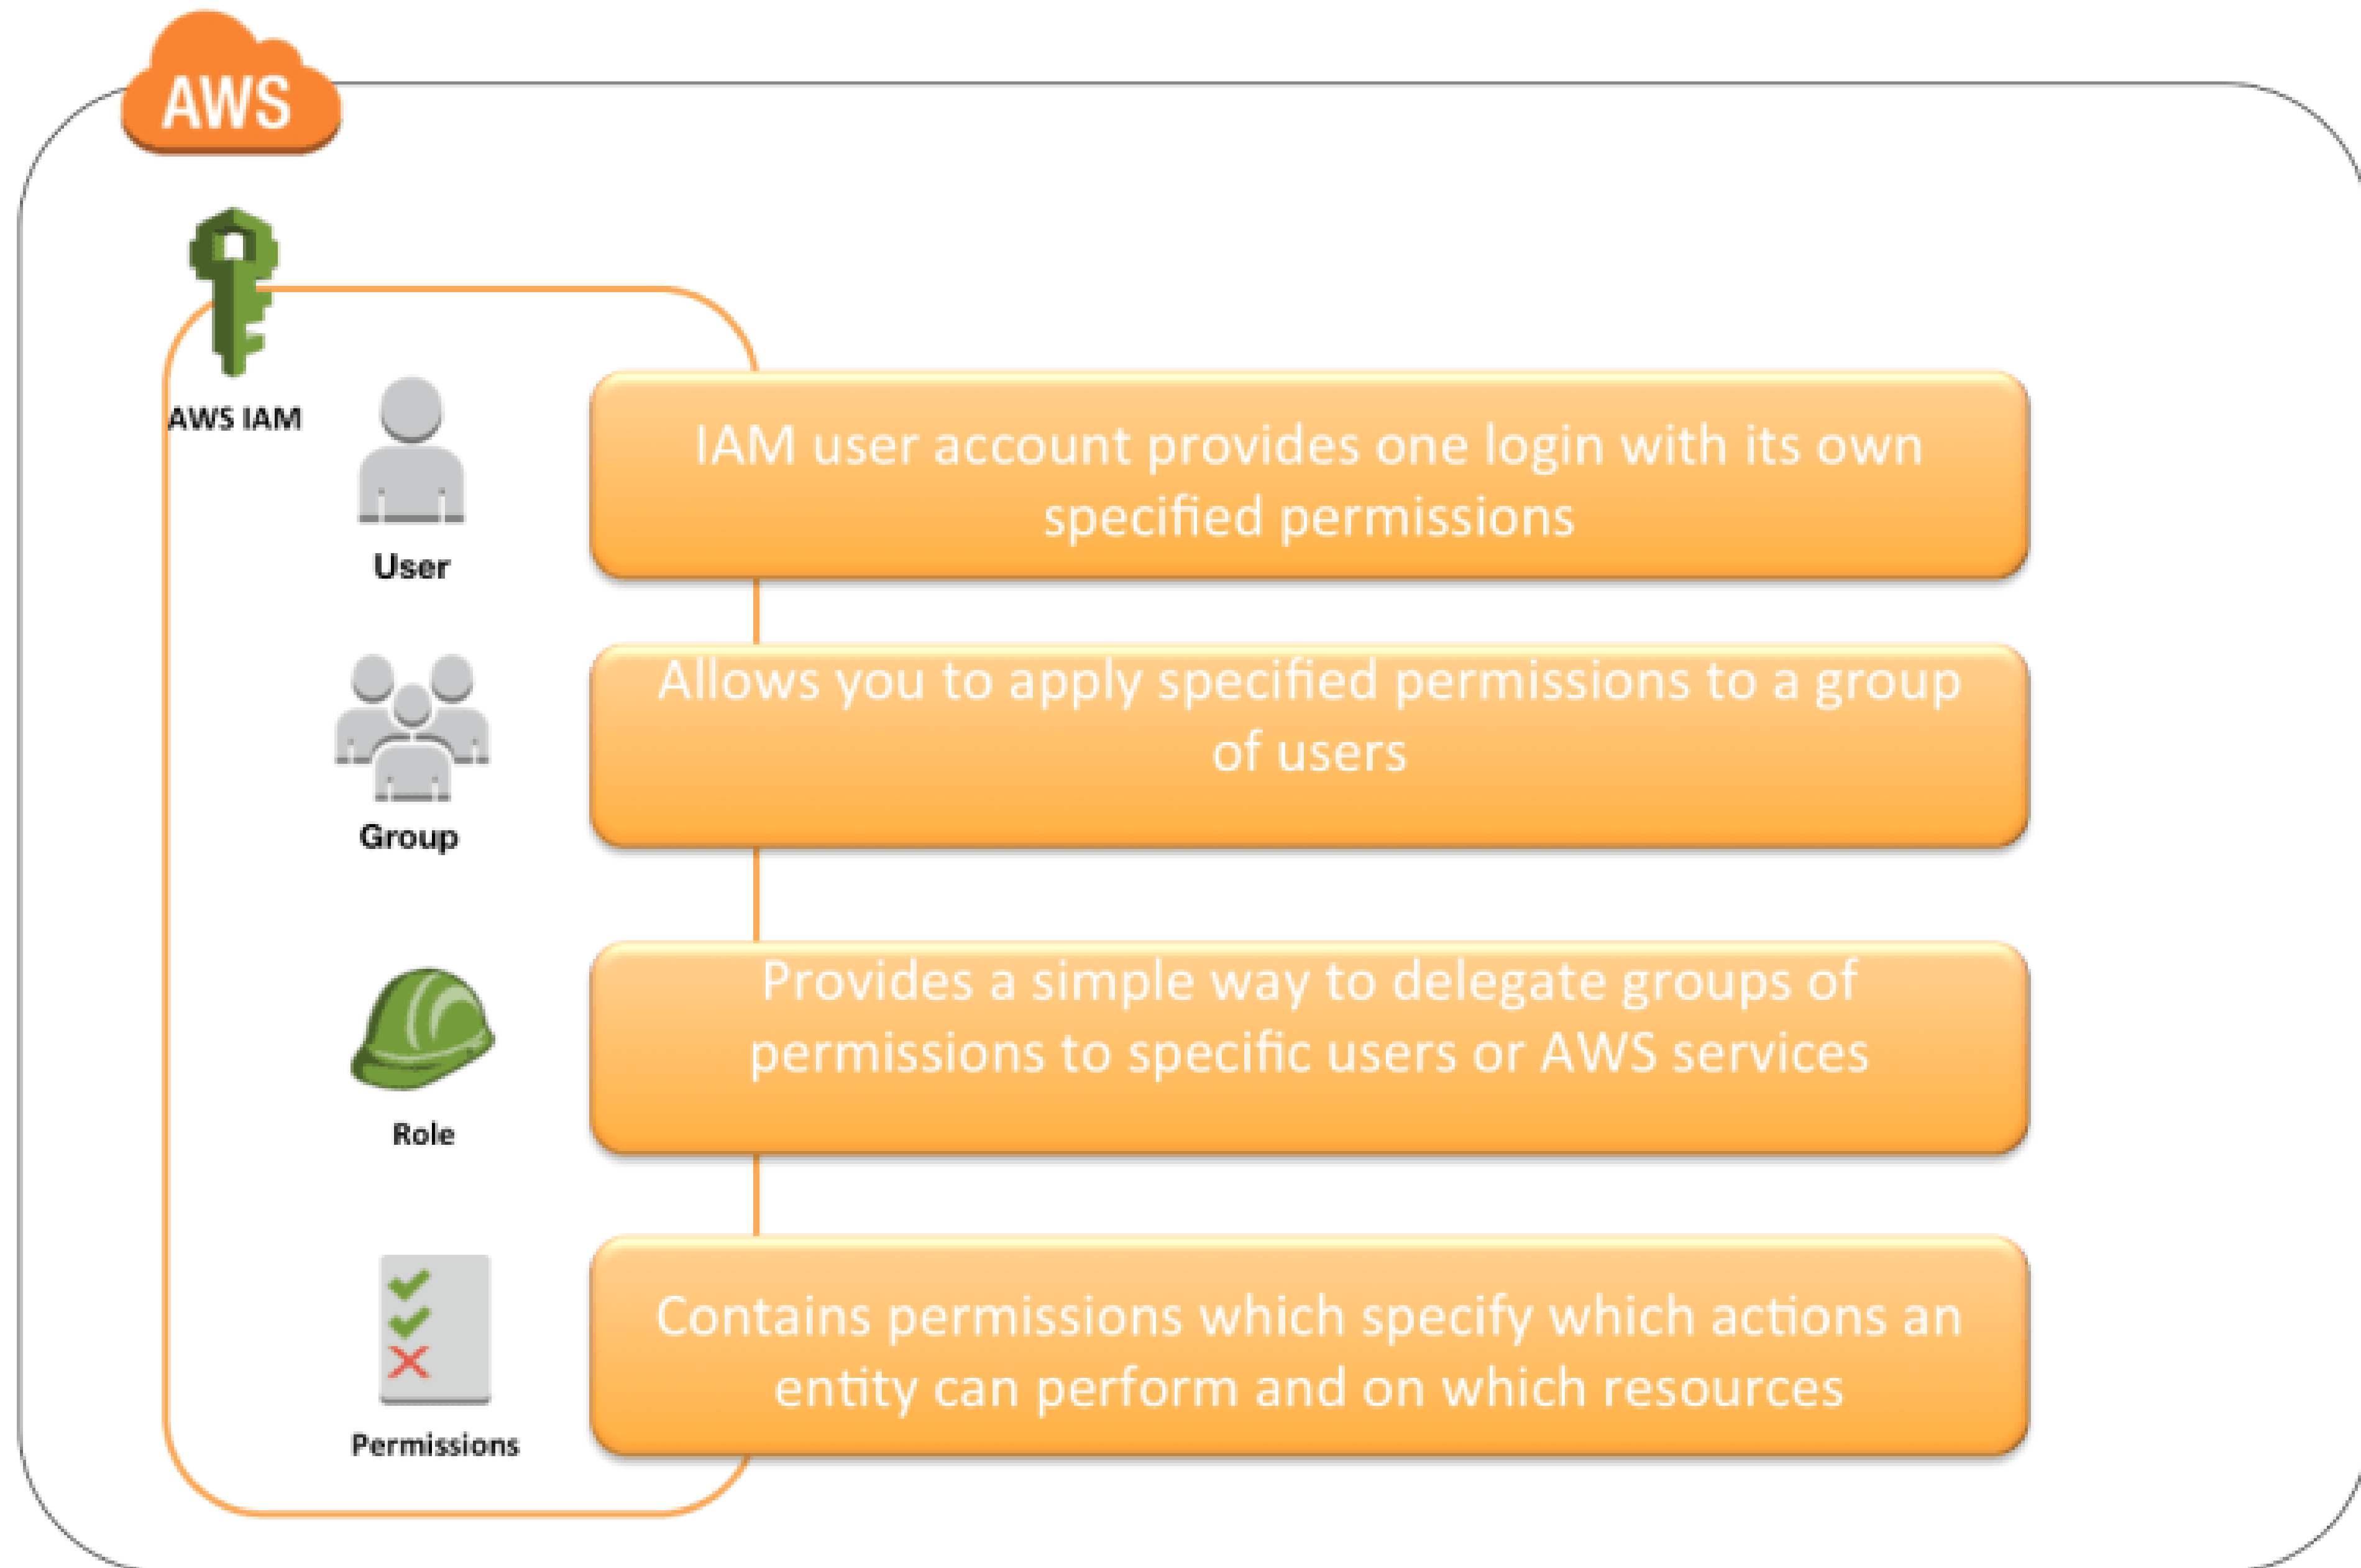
AWS

AWS IAM

User

IAM user account provides one login with its own specified permissions

Group

Allows you to apply specified permissions to a group of users

Role

Provides a simple way to delegate groups of permissions to specific users or AWS services

Permissions

Contains permissions which specify which actions an entity can perform and on which resources